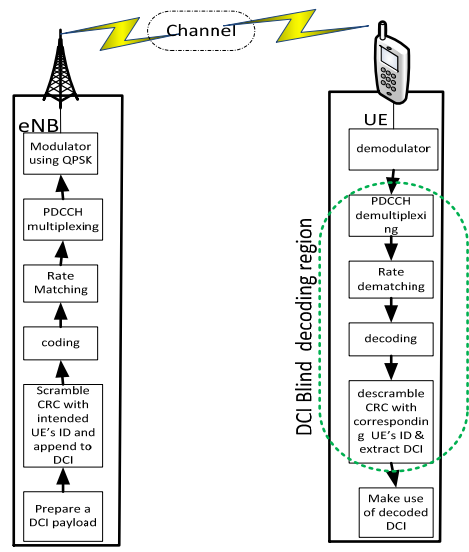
Channel

eNB

Modulator using QPSK

PDCCH multiplexing

Rate Matching

coding

Scramble CRC with intended UE's ID and append to DCI

Prepare a DCI payload

UE

demodulator

PDCCH demultiplexing

Rate dematching

decoding

descramble CRC with corresponding UE's ID & extract DCI

Make use of decoded DCI

DCI Blind decoding region